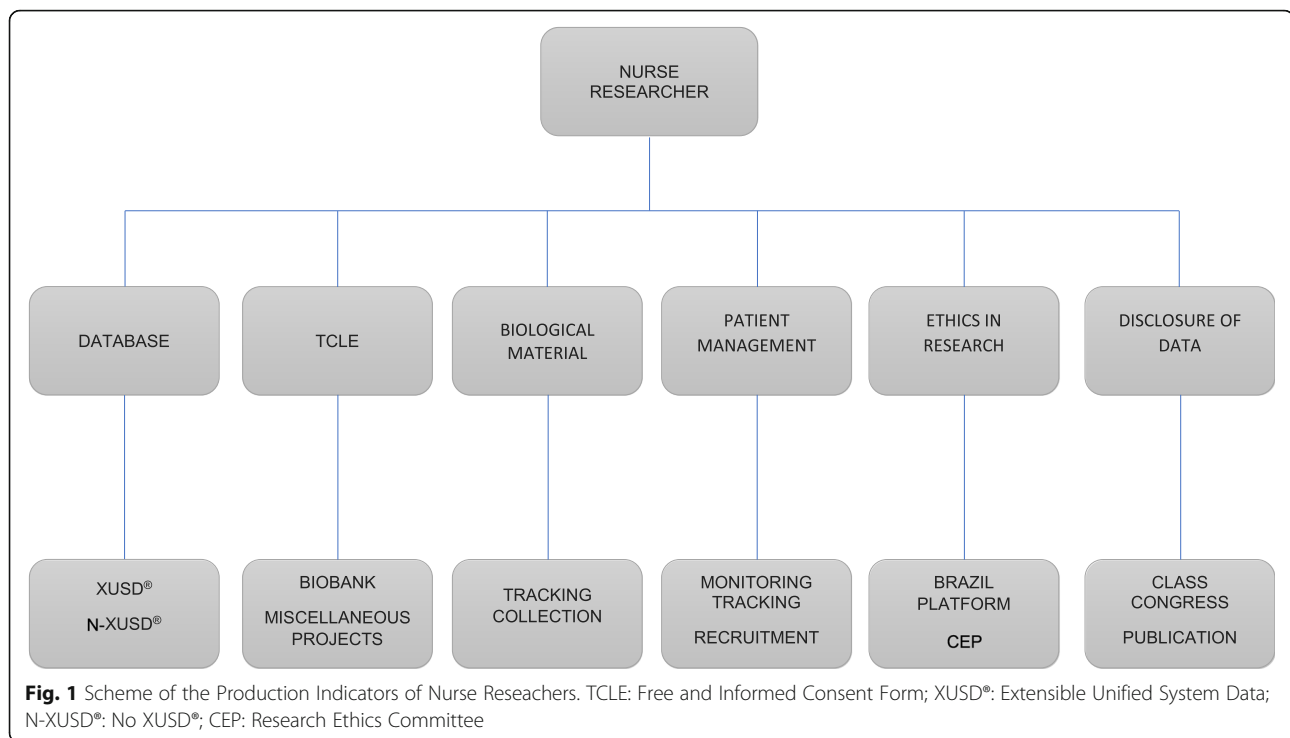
NURSE RESEARCHER

DATABASE

TCLE

BIOLOGICAL MATERIAL

PATIENT MANAGEMENT

ETHICS IN RESEARCH

DISCLOSURE OF DATA

XUSD®
N-XUSD®

BIOBANK
MISCELLANEOUS PROJECTS

TRACKING COLLECTION

MONITORING TRACKING
RECRUITMENT

BRAZIL PLATFORM
CEP

CLASS CONGRESS
PUBLICATION

**Fig. 1** Scheme of the Production Indicators of Nurse Reseachers. TCLE: Free and Informed Consent Form; XUSD®: Extensible Unified System Data; N-XUSD®: No XUSD®; CEP: Research Ethics Committee